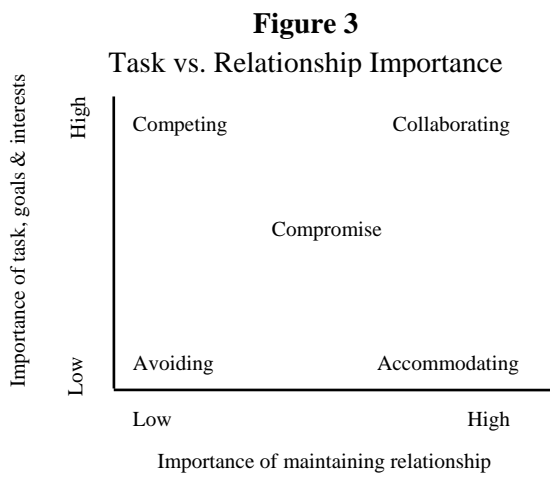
**Figure 3**
Task vs. Relationship Importance

Importance of task, goals & interests

High

Competing

Collaborating

Compromise

Low

Avoiding

Accommodating

Low

High

Importance of maintaining relationship